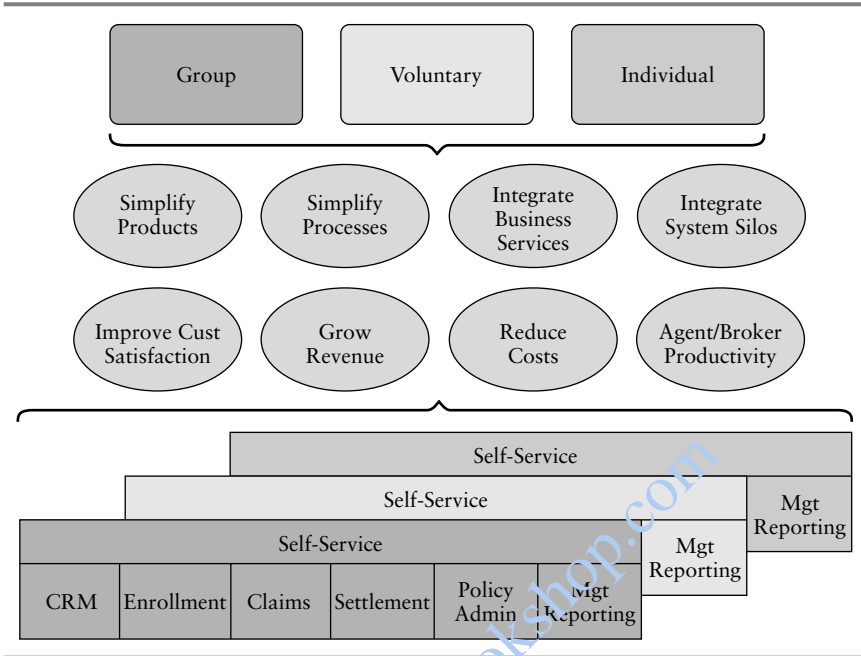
Group

Voluntary

Individual

Simplify Products

Simplify Processes

Integrate Business Services

Integrate System Silos

Improve Cust Satisfaction

Grow Revenue

Reduce Costs

Agent/Broker Productivity

Self-Service

Self-Service

Mgt Reporting

Self-Service

Mgt Reporting

CRM

Enrollment

Claims

Settlement

Policy Admin

Mgt Reporting

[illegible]kshop.com